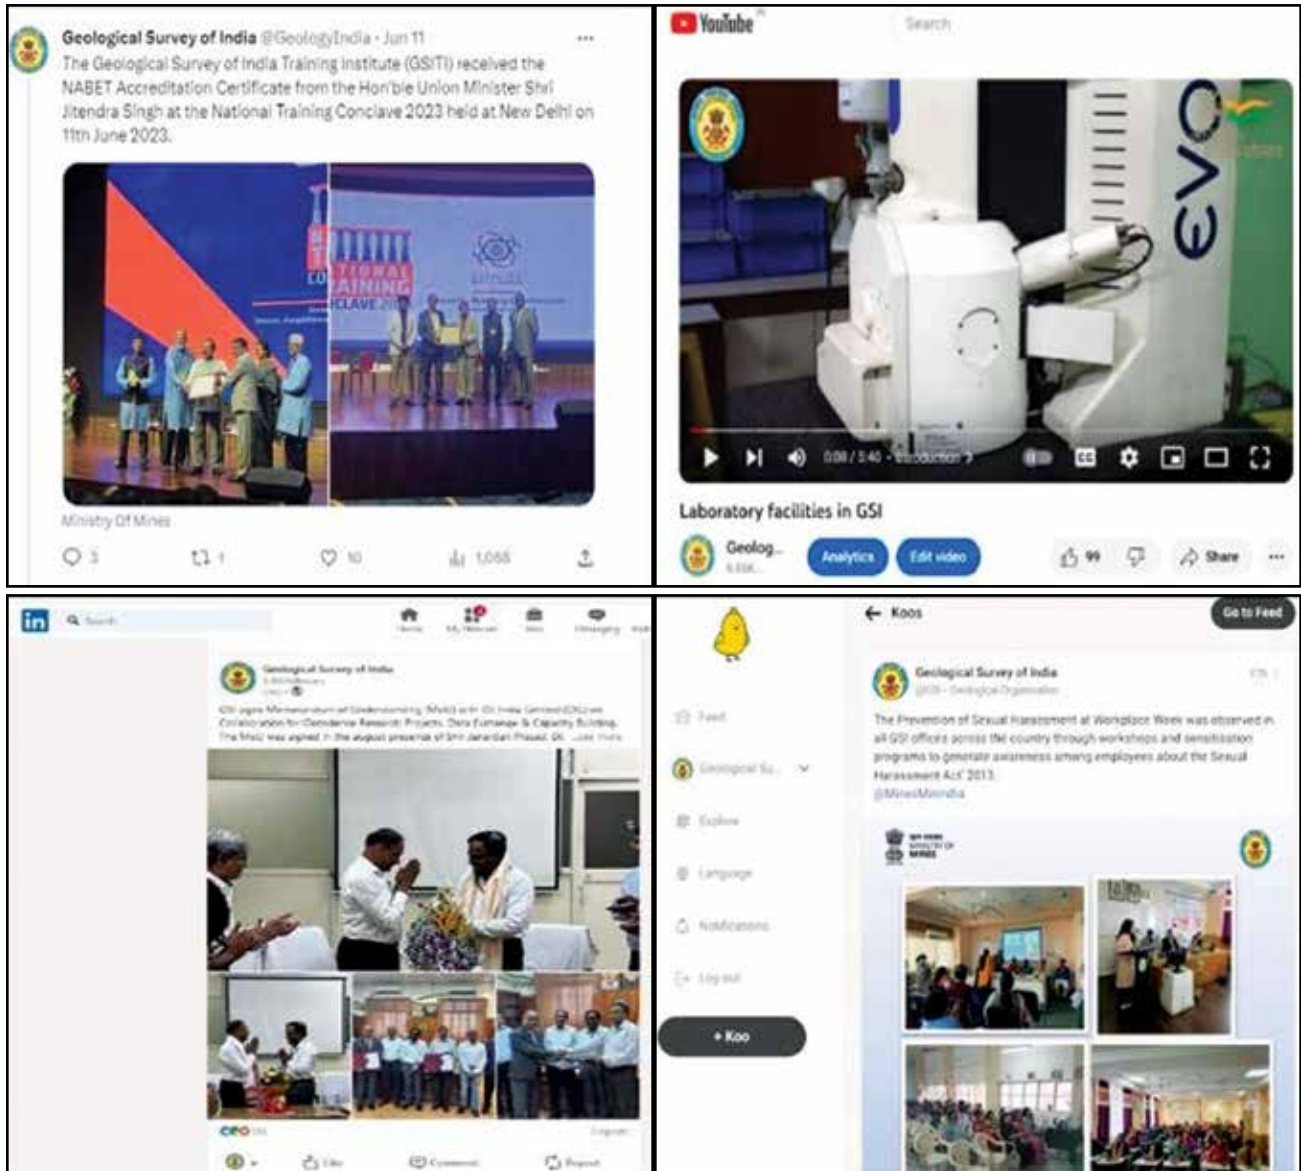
Geological Survey of India @GeologyIndia · Jun 11

The Geological Survey of India Training Institute (GSITI) received the NABET Accreditation Certificate from the Hon'ble Union Minister Shri Jitendra Singh at the National Training Conclave 2023 held at New Delhi on 11th June 2023.

Ministry Of Mines

3 1 10 1,066

YouTube Search

EVO

0:08 / 5:40

Laboratory facilities in GSI

Geolog...

Analytics Edit video 99 Share

in

Geological Survey of India

GSI signs Memorandum of Understanding (MoU) with Oil India Limited (OIL) on Collaboration for Geoscience Research Projects, Data Exchange & Capacity Building. The MoU was signed in the august presence of Shri Janardan Prasad, DG, ...see more

Like Comment Repost

Koos Go to Feed

Feed

Geological Su...

Explore

Language

Notifications

Log out

+ Koo

Geological Survey of India

The Prevention of Sexual Harassment at Workplace Week was observed in all GSI offices across the country through workshops and sensitisation programs to generate awareness among employees about the Sexual Harassment Act' 2013.

@MinesMinIndia

MINISTRY OF MINES